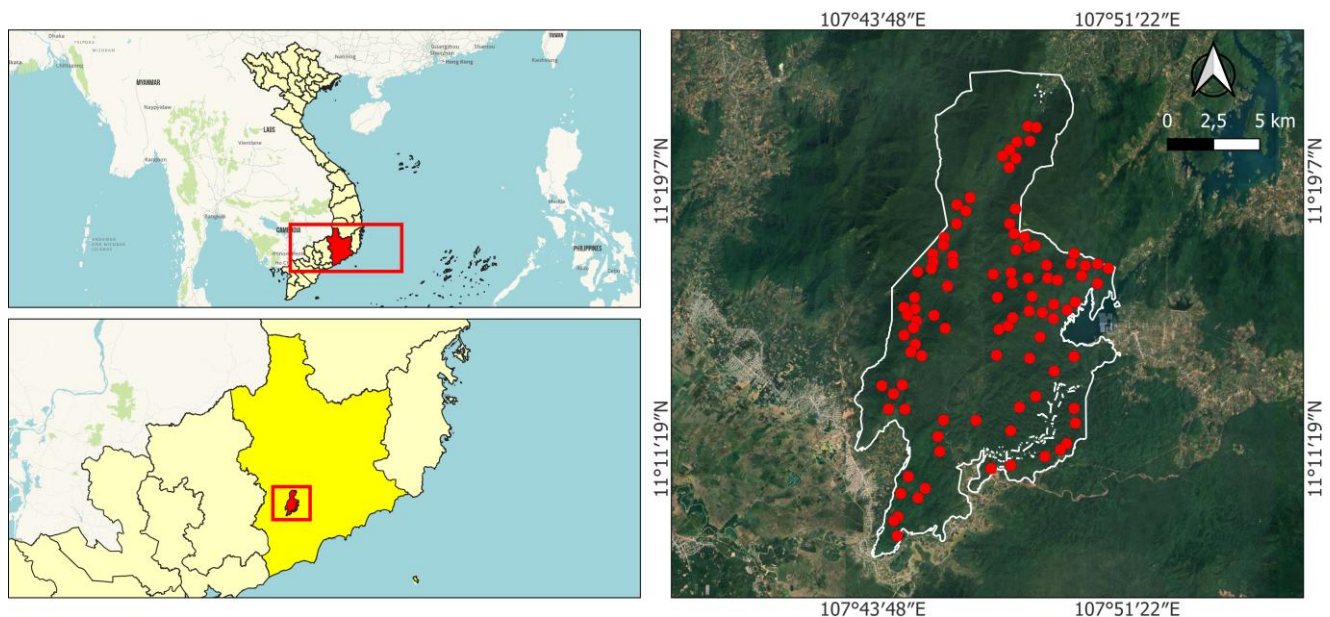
Dhaka
Nanning
Guangzhou
Shantou
Taiwan
Kolkata
Hong Kong
Kaohsiung
MYANMAR
Naypyidaw
LAOS
Vientiane
Rangoon
Bangkok
CAMBODIA
PHILIPPINES

107°43′48″E
107°51′22″E
0
2,5
5 km
11°19′7″N
11°19′7″N
11°11′19″N
11°11′19″N
107°43′48″E
107°51′22″E